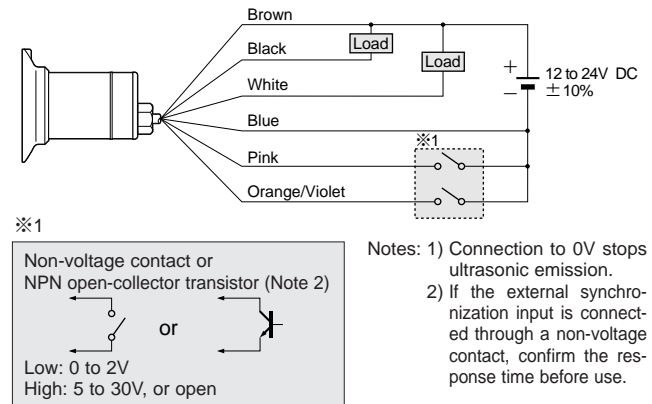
Brown

Black

Load

Load

White

+

−

12 to 24V DC
±10%

Blue

※1

Pink

Orange/Violet

※1

Non-voltage contact or
NPN open-collector transistor (Note 2)

or

Low: 0 to 2V
High: 5 to 30V, or open

Notes: 1) Connection to 0V stops ultrasonic emission.
2) If the external synchronization input is connected through a non-voltage contact, confirm the response time before use.